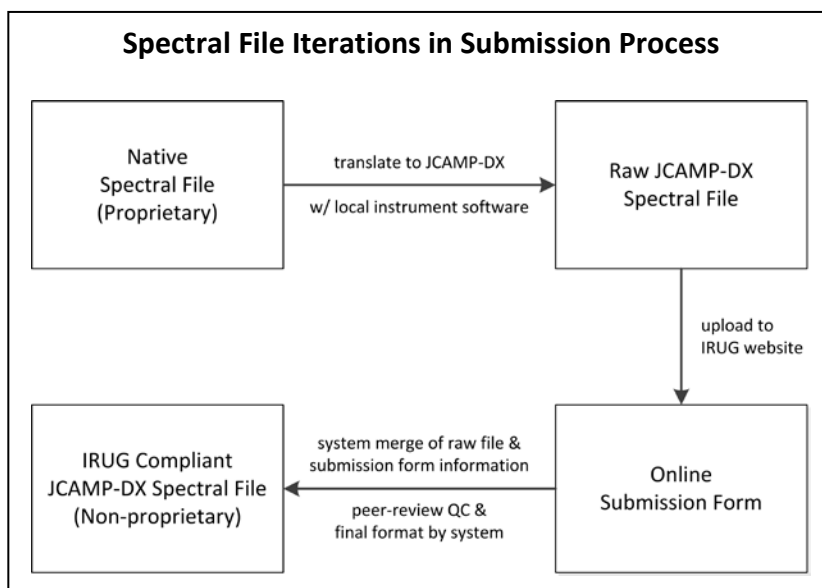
Spectral File Iterations in Submission Process

Native Spectral File (Proprietary)

translate to JCAMP-DX

w/ local instrument software

Raw JCAMP-DX Spectral File

upload to IRUG website

Online Submission Form

system merge of raw file & submission form information

peer-review QC & final format by system

IRUG Compliant JCAMP-DX Spectral File (Non-proprietary)